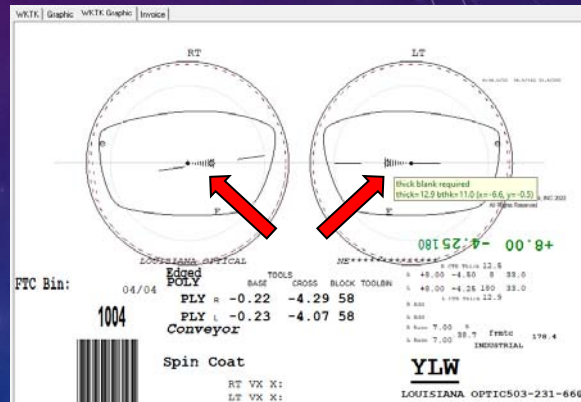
WKTK | Graphic | WKTK Graphic | Invoice

RT

LT

F

F

thick blank required
thick=12.9 bthk=11.0 (x=-6.6, y=-0.5)

All Rights Reserved

+8.00 -4.25 180

LOUISIANA OPTICAL

NE*********

FTC Bin: 04/04

Edged
POLY

TOOLS
BASE CROSS BLOCK TOOLBN

PLY R -0.22 -4.29 58
PLY L -0.23 -4.07 58

1004

Conveyor

R +8.00 -4.50 8 33.0
L +8.00 -4.25 180 33.0

12.9
12.9

R Base 7.00
L Base 7.00
38.7 frmtc 178.4
INDUSTRIAL

Spin Coat

RT VX X:
LT VX X:

YLW

LOUISIANA OPTIC503-231-660